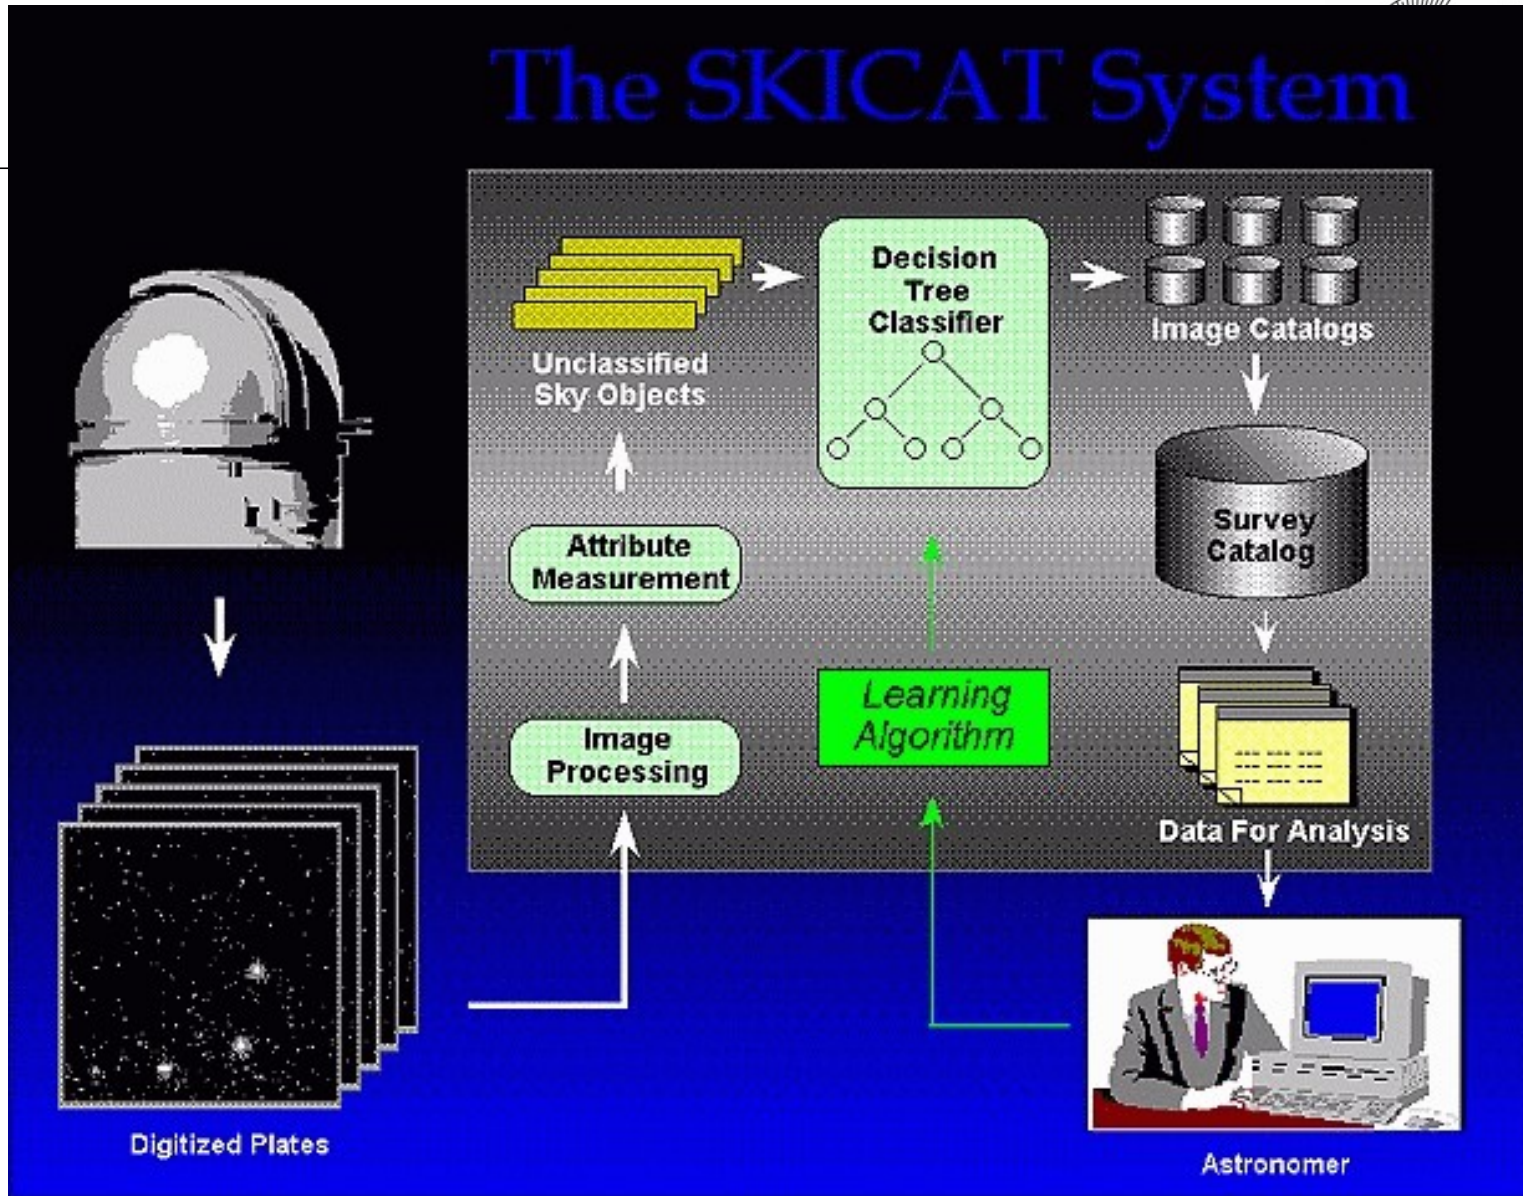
The SKICAT System

Unclassified Sky Objects

Decision Tree Classifier

Image Catalogs

Survey Catalog

Attribute Measurement

Image Processing

Learning Algorithm

Data For Analysis

Digitized Plates

Astronomer